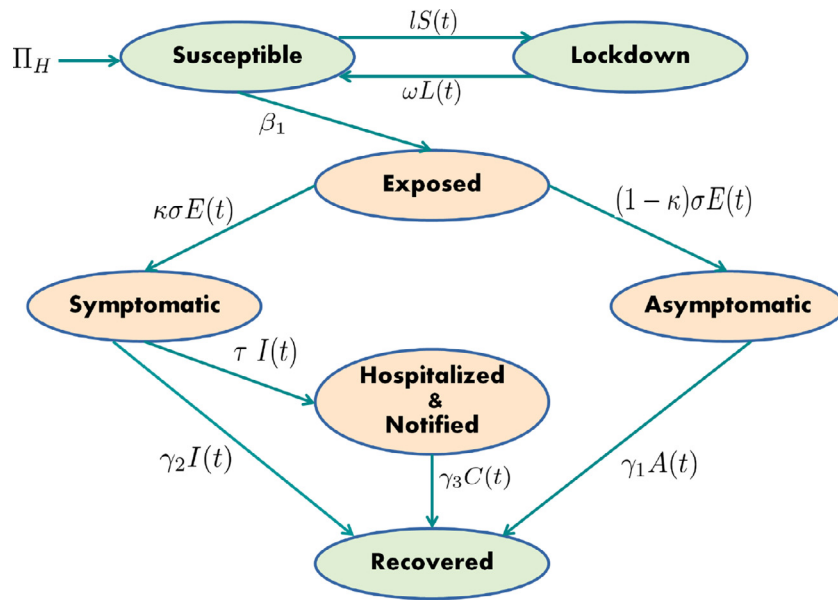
$\Pi_H$

Susceptible

$lS(t)$

Lockdown

$\omega L(t)$

$\beta_1$

Exposed

$\kappa\sigma E(t)$

$(1-\kappa)\sigma E(t)$

Symptomatic

Asymptomatic

$\tau\ I(t)$

Hospitalized & Notified

$\gamma_2 I(t)$

$\gamma_3 C(t)$

$\gamma_1 A(t)$

Recovered